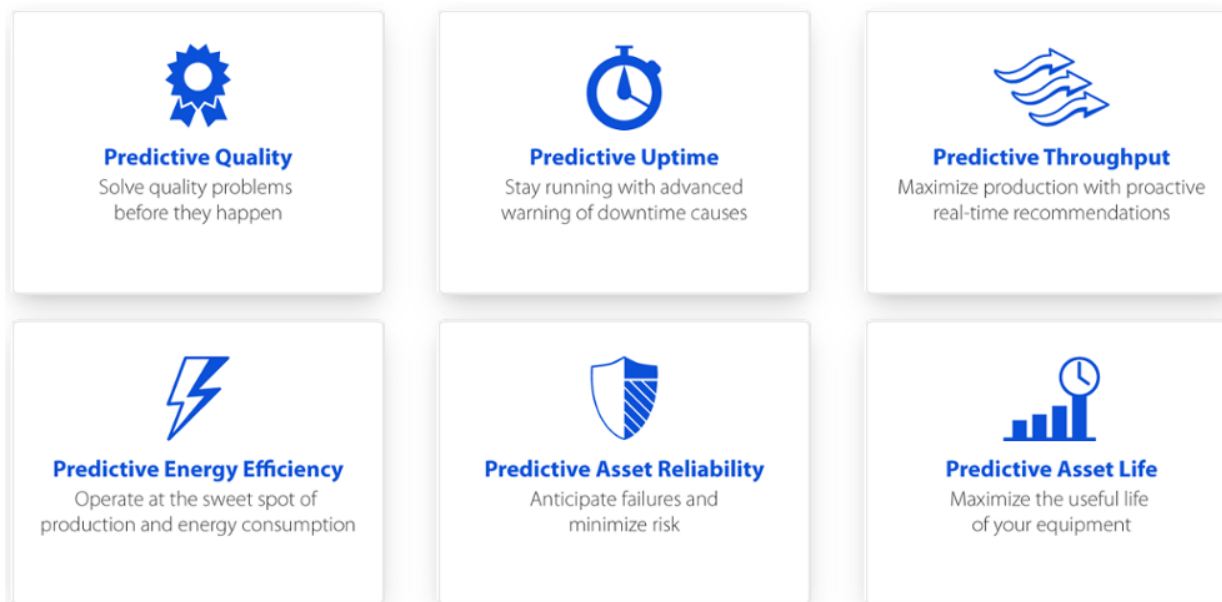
Predictive Quality
Solve quality problems before they happen

Predictive Uptime
Stay running with advanced warning of downtime causes

Predictive Throughput
Maximize production with proactive real-time recommendations

Predictive Energy Efficiency
Operate at the sweet spot of production and energy consumption

Predictive Asset Reliability
Anticipate failures and minimize risk

Predictive Asset Life
Maximize the useful life of your equipment